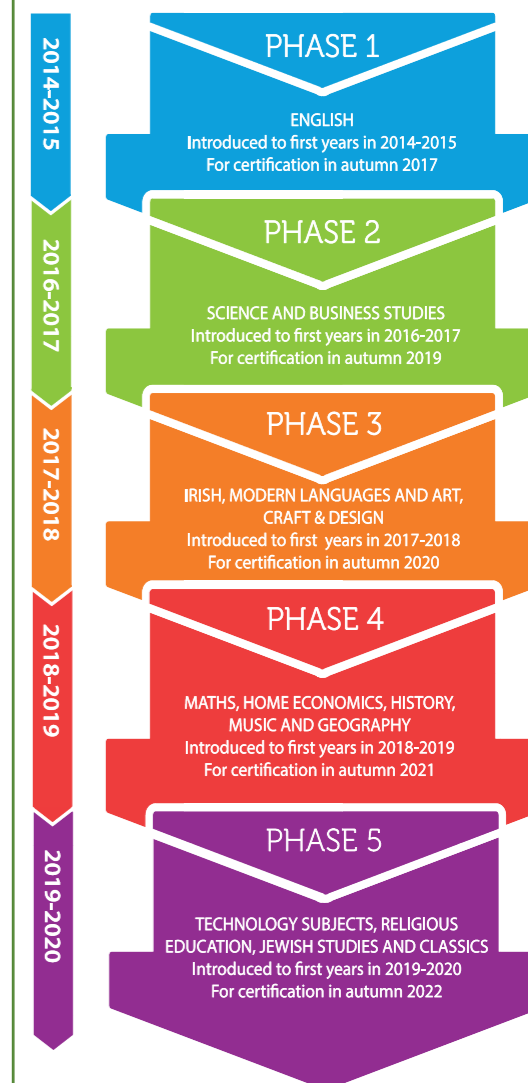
2014-2015

PHASE 1

ENGLISH
Introduced to first years in 2014-2015
For certification in autumn 2017

2016-2017

PHASE 2

SCIENCE AND BUSINESS STUDIES
Introduced to first years in 2016-2017
For certification in autumn 2019

2017-2018

PHASE 3

IRISH, MODERN LANGUAGES AND ART, CRAFT & DESIGN
Introduced to first years in 2017-2018
For certification in autumn 2020

2018-2019

PHASE 4

MATHS, HOME ECONOMICS, HISTORY, MUSIC AND GEOGRAPHY
Introduced to first years in 2018-2019
For certification in autumn 2021

2019-2020

PHASE 5

TECHNOLOGY SUBJECTS, RELIGIOUS EDUCATION, JEWISH STUDIES AND CLASSICS
Introduced to first years in 2019-2020
For certification in autumn 2022